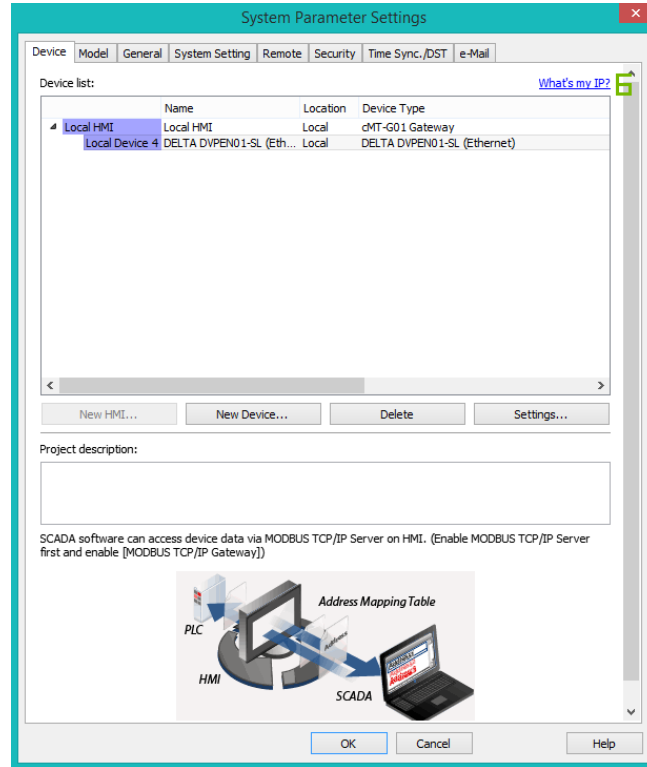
System Parameter Settings

Device | Model | General | System Setting | Remote | Security | Time Sync./DST | e-Mail

Device list:

What's my IP?

|  | Name | Location | Device Type |
|---|---|---|---|
| Local HMI | Local HMI | Local | cMT-G01 Gateway |
| Local Device 4 | DELTA DVPEN01-SL (Eth... | Local | DELTA DVPEN01-SL (Ethernet) |

New HMI... | New Device... | Delete | Settings...

Project description:

SCADA software can access device data via MODBUS TCP/IP Server on HMI. (Enable MODBUS TCP/IP Server first and enable [MODBUS TCP/IP Gateway])

Address Mapping Table

PLC

Address

HMI

SCADA

OK | Cancel | Help